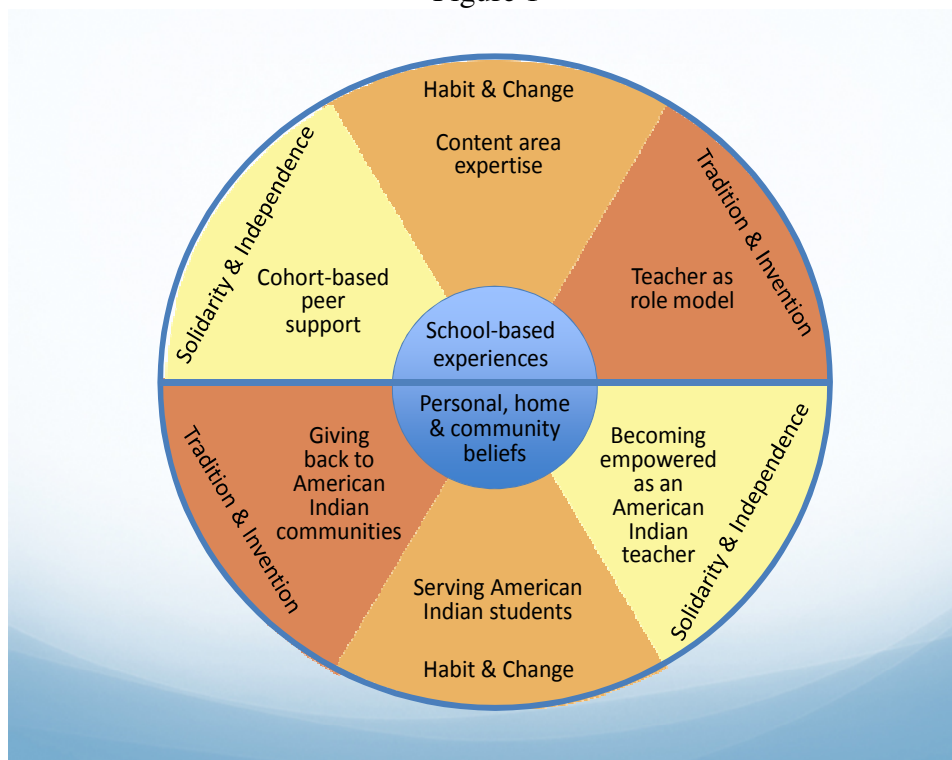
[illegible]

Habit & Change

Content area expertise

Tradition & Invention

Teacher as role model

Solidarity & Independence

Cohort-based peer support

School-based experiences

Personal, home & community beliefs

Tradition & Invention

Giving back to American Indian communities

Becoming empowered as an American Indian teacher

Solidarity & Independence

Serving American Indian students

Habit & Change